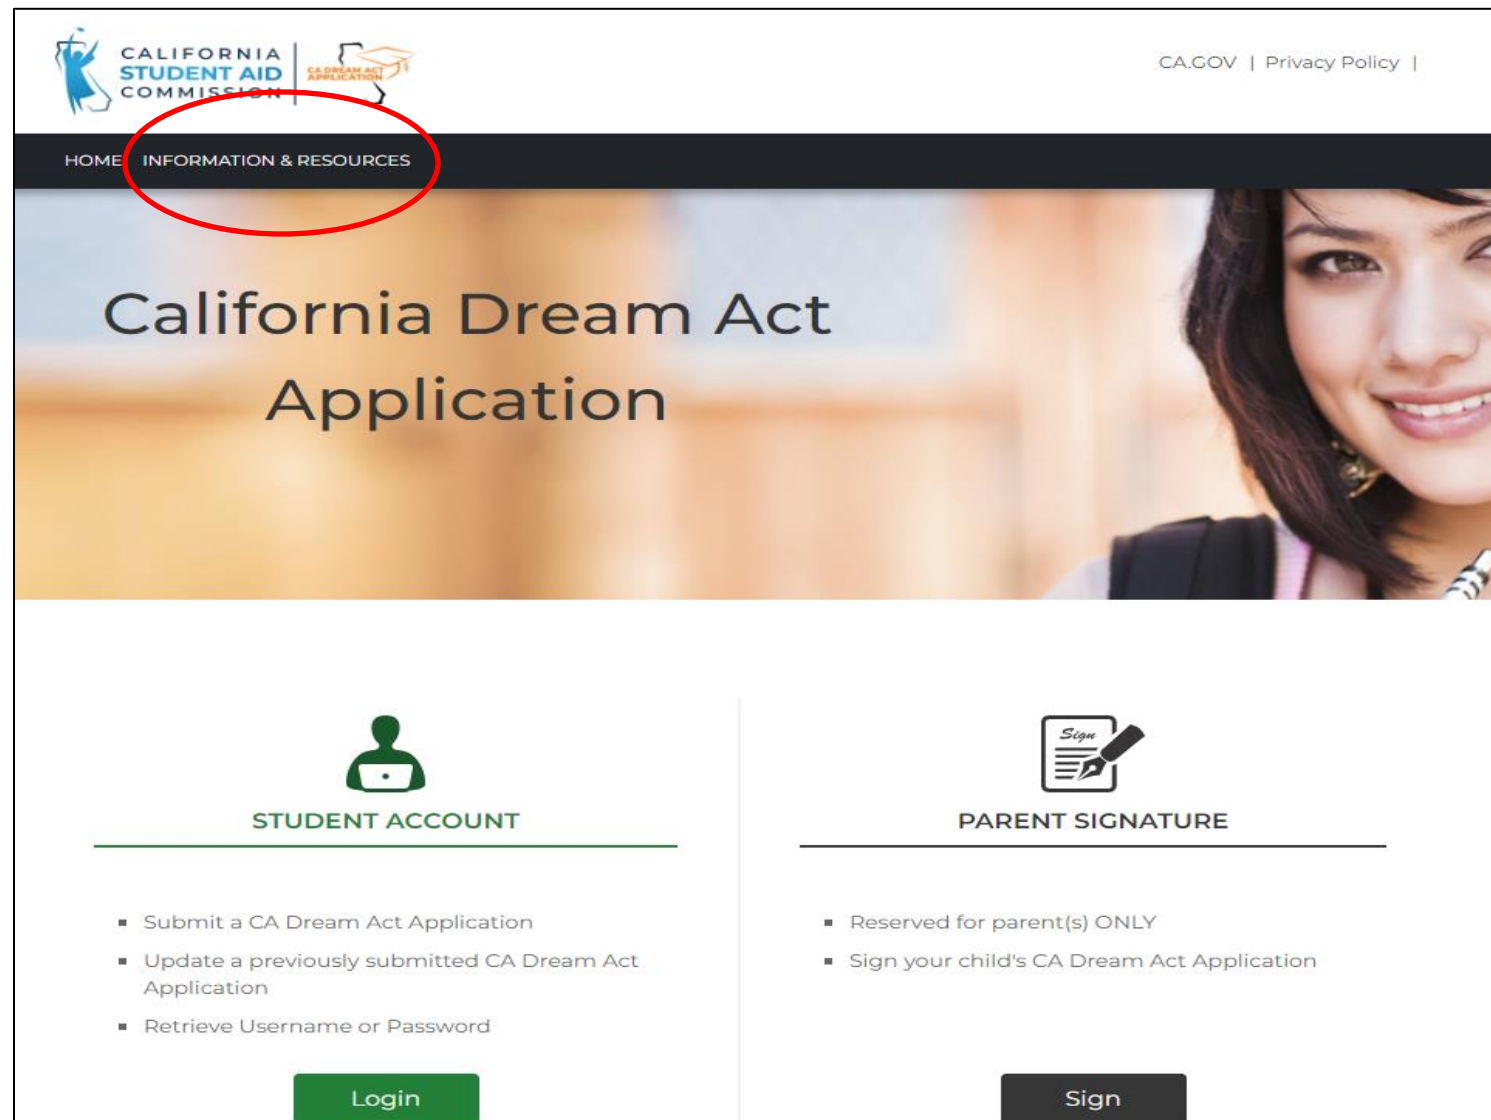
CALIFORNIA STUDENT AID COMMISSION

CA DREAM ACT APPLICATION

CA.GOV | Privacy Policy |

HOME INFORMATION & RESOURCES

California Dream Act Application

Sign

STUDENT ACCOUNT

PARENT SIGNATURE

▪ Submit a CA Dream Act Application
▪ Update a previously submitted CA Dream Act Application
▪ Retrieve Username or Password

Login

▪ Reserved for parent(s) ONLY
▪ Sign your child's CA Dream Act Application

Sign